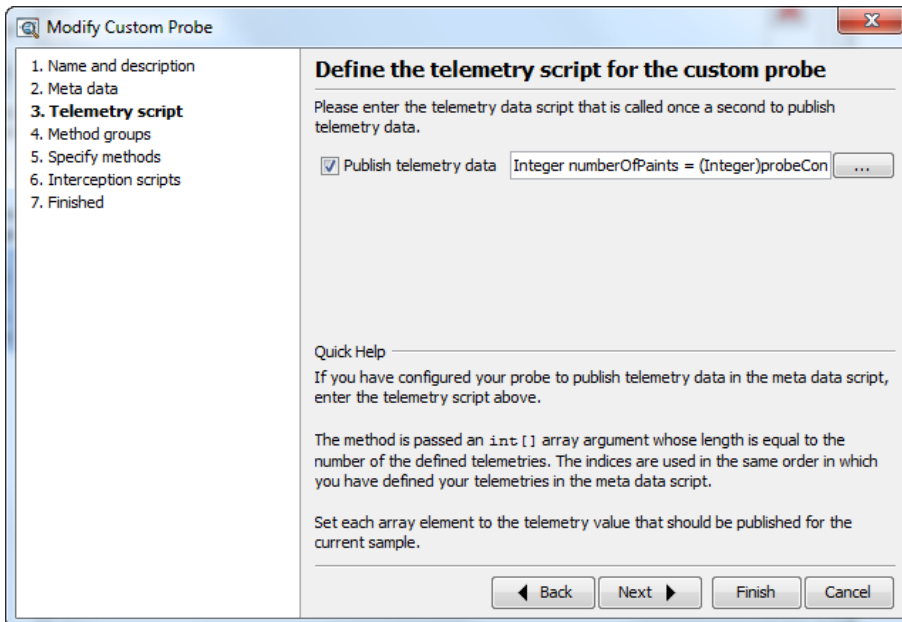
Modify Custom Probe

1. Name and description
2. Meta data
3. Telemetry script
4. Method groups
5. Specify methods
6. Interception scripts
7. Finished

Define the telemetry script for the custom probe

Please enter the telemetry data script that is called once a second to publish telemetry data.

Publish telemetry data Integer numberOfPaints = (Integer)probeCon ...

Quick Help

If you have configured your probe to publish telemetry data in the meta data script, enter the telemetry script above.

The method is passed an int[] array argument whose length is equal to the number of the defined telemetries. The indices are used in the same order in which you have defined your telemetries in the meta data script.

Set each array element to the telemetry value that should be published for the current sample.

Back Next Finish Cancel